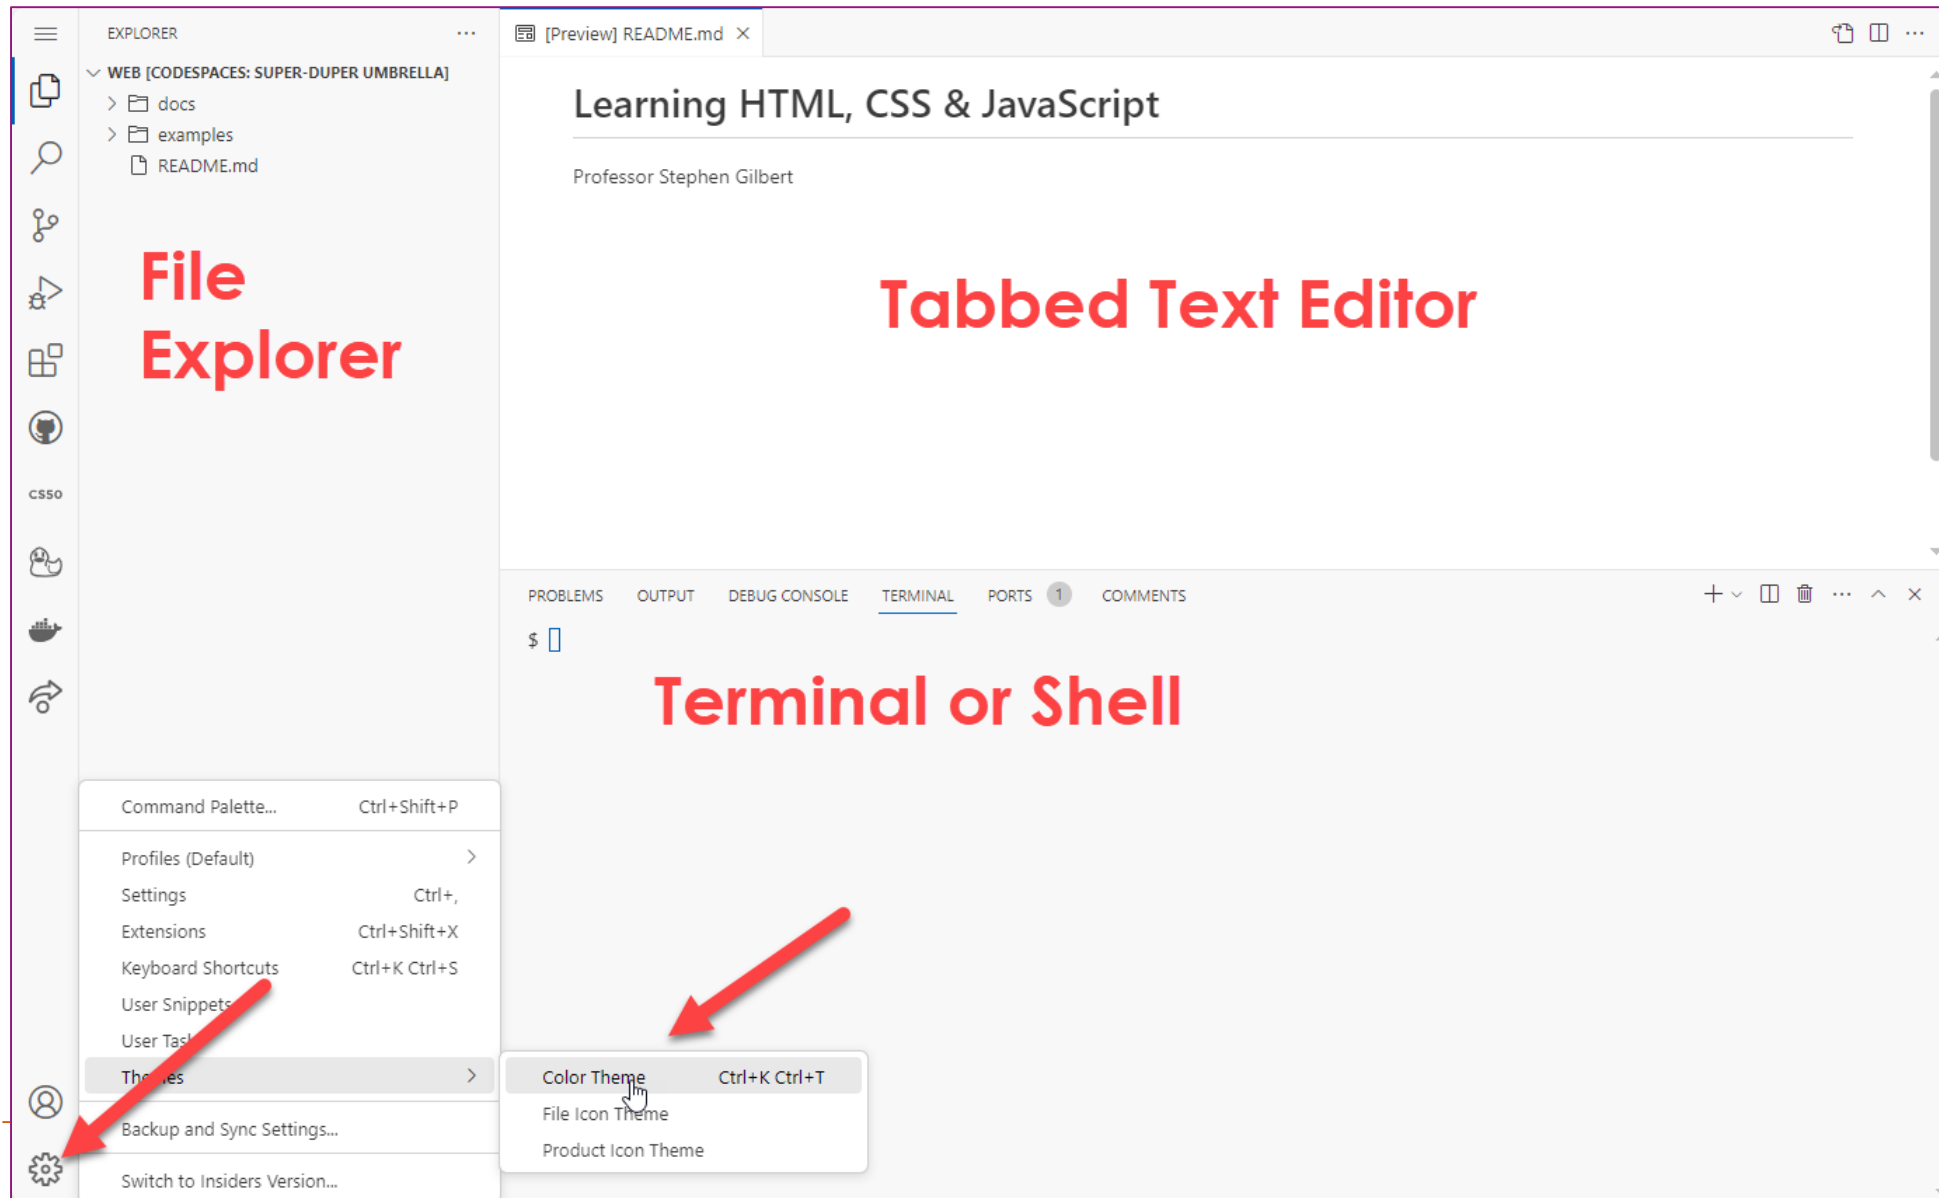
EXPLORER ···

WEB [CODESPACES: SUPER-DUPER UMBRELLA]
docs
examples
README.md

File Explorer

csso

[Preview] README.md ×

Learning HTML, CSS & JavaScript

Professor Stephen Gilbert

Tabbed Text Editor

PROBLEMS OUTPUT DEBUG CONSOLE TERMINAL PORTS 1 COMMENTS

$

Terminal or Shell

Command Palette... Ctrl+Shift+P

Profiles (Default)
Settings Ctrl+,
Extensions Ctrl+Shift+X
Keyboard Shortcuts Ctrl+K Ctrl+S
User Snippets
User Tas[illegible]
Th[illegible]es

Backup and Sync Settings...

Switch to Insiders Version...

Color Theme Ctrl+K Ctrl+T
File Icon Theme
Product Icon Theme